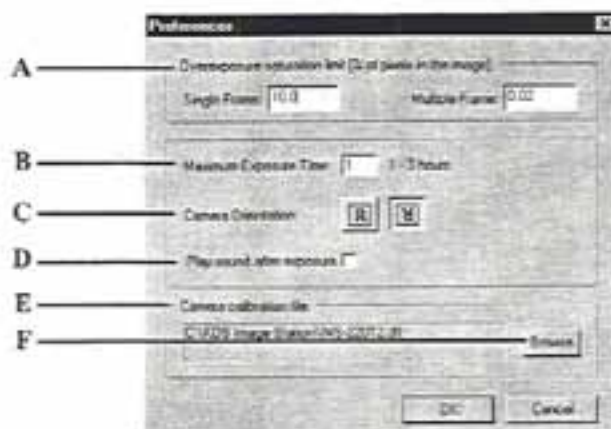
Preferences

A

Overexposure saturation limit (% of pixels in the image)

Single Frame: 10.0

Multiple Frame: 0.02

B

Maximum Exposure Time: 1 1 - 3 hours

C

Camera Orientation: R R

D

Play sound after exposure

E

Camera calibration file

F

C:\KDS Image Station\IS-320.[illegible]

Browse

OK

Cancel